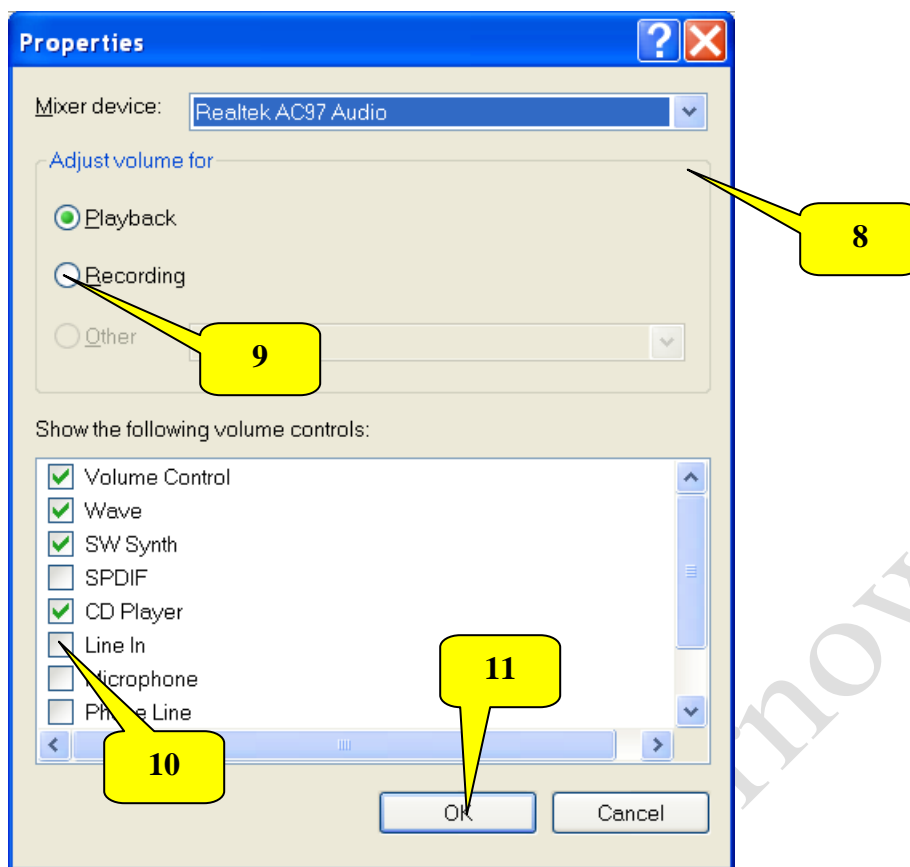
Properties

Mixer device: Realtek AC97 Audio

Adjust volume for

Playback

Recording

Other

8

9

Show the following volume controls:

Volume Control
Wave
SW Synth
SPDIF
CD Player
Line In
Microphone
Phone Line

10

11

OK

Cancel